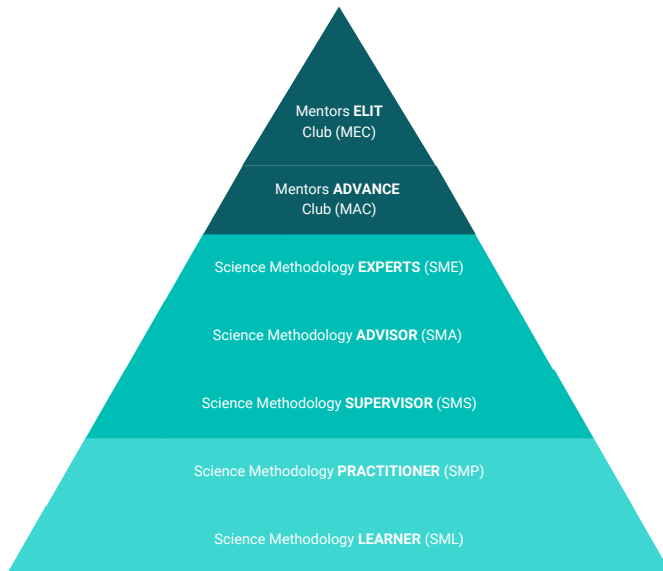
Mentors ELIT Club (MEC)

Mentors ADVANCE Club (MAC)

Science Methodology EXPERTS (SME)

Science Methodology ADVISOR (SMA)

Science Methodology SUPERVISOR (SMS)

Science Methodology PRACTITIONER (SMP)

Science Methodology LEARNER (SML)